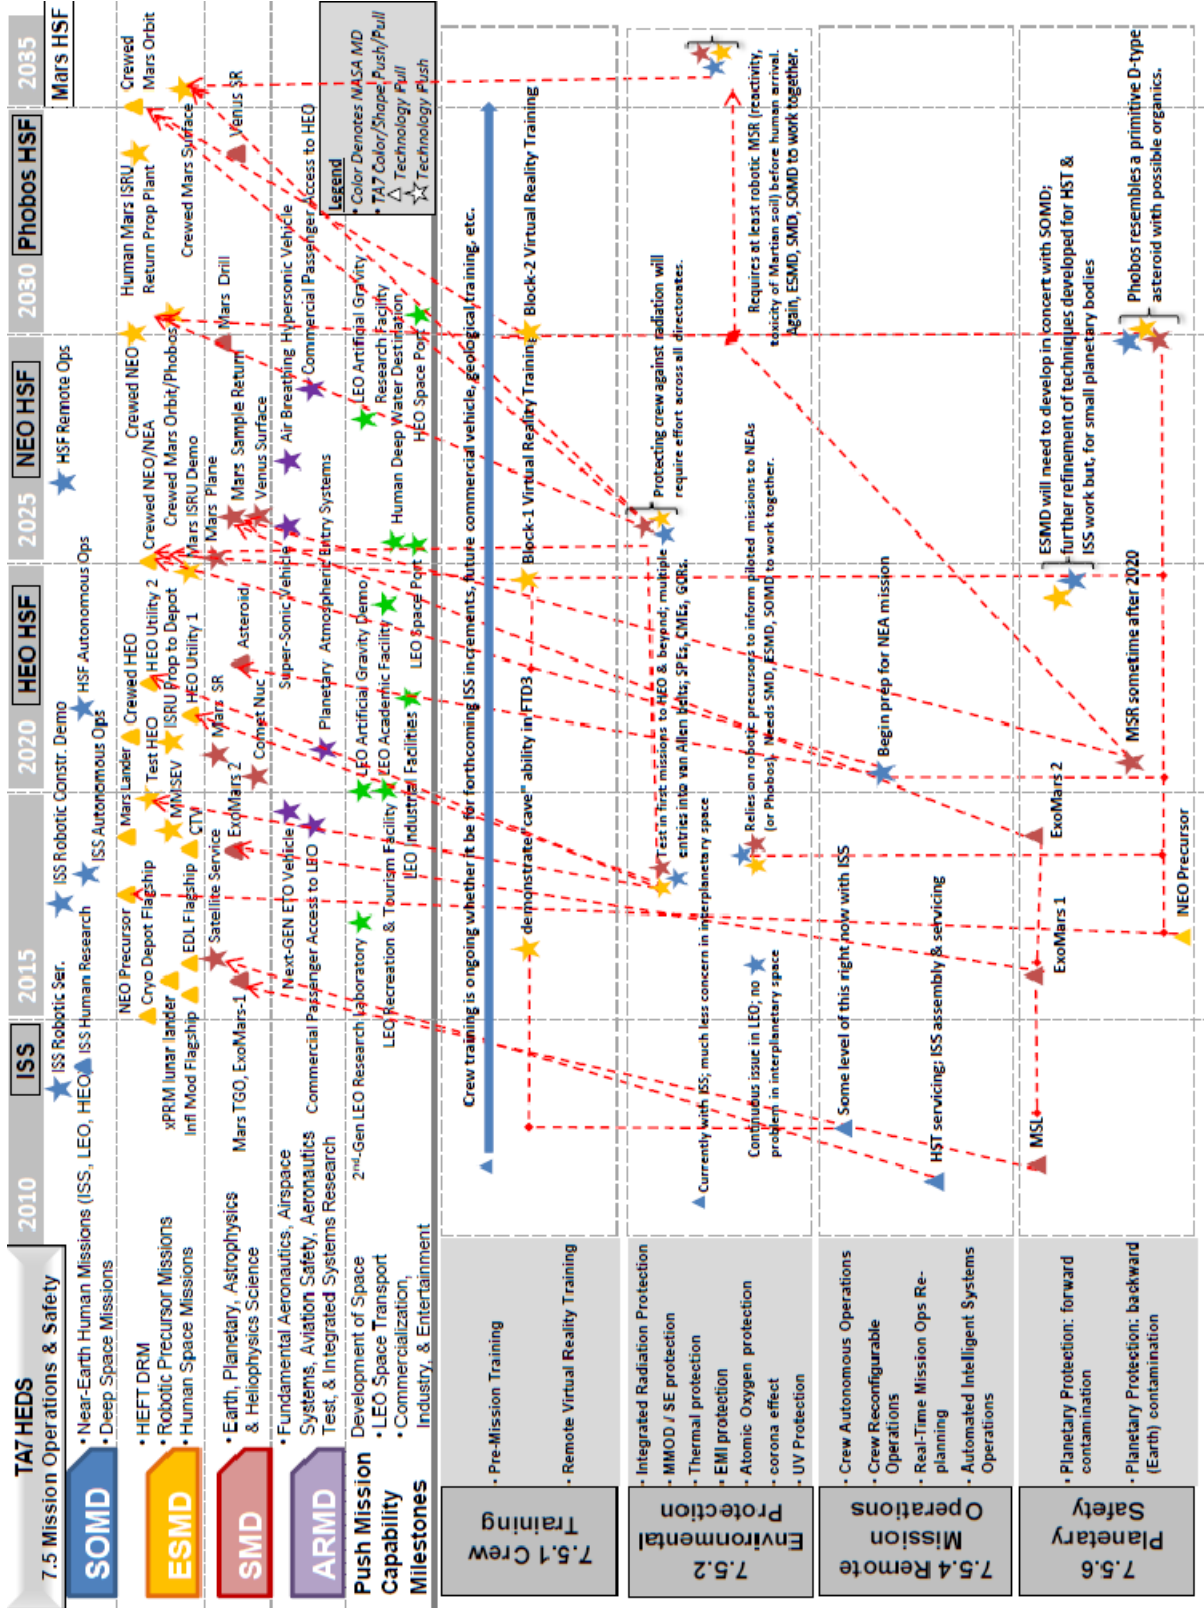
TA7 HEDS
7.5 Mission Operations & Safety

2010 | ISS | 2015 | 2020 | HEO HSF | 2025 | NEO HSF | 2030 | Phobos HSF | 2035 | Mars HSF

SOMD
• Near-Earth Human Missions (ISS, LEO, HEO)
• Deep Space Missions

ISS Robotic Ser.
ISS Human Research
ISS Robotic Constr. Demo
ISS Autonomous Ops
HSF Autonomous Ops
HSF Remote Ops

ESMD
• HEFT DRM
• Robotic Precursor Missions
• Human Space Missions

xPRM lunar lander
Infl Mod Flagship
NEO Precursor
Cryo Depot Flagship
EDL Flagship
Mars Lander
MMSEV
CTV
Test HEO
ISRU Prop to Depot
HEO Utility 1
Crewed HEO
HEO Utility 2
Crewed NEO/NEA
Mars ISRU Demo
Crewed Mars Orbit/Phobos
Crewed NEO
Human Mars ISRU Return Prop Plant
Crewed Mars Surface
Crewed Mars Orbit

SMD
• Earth, Planetary, Astrophysics & Heliophysics Science

Mars TGO, ExoMars-1
Satellite Service
ExoMars 2
Mars SR
Comet Nuc
Asteroid
Mars Plane
Mars Sample Return
Venus Surface
Mars Drill
Venus SR

ARMD
• Fundamental Aeronautics, Airspace Systems, Aviation Safety, Aeronautics Test, & Integrated Systems Research

Next-GEN ETO Vehicle
Commercial Passenger Access to LEO
Planetary Atmospheric Entry Systems
Super-Sonic Vehicle
Air Breathing Hypersonic Vehicle
Commercial Passenger Access to HEO

Push Mission Capability Milestones
Development of Space
• LEO Space Transport
• Commercialization, Industry, & Entertainment

2nd-Gen LEO Research Laboratory
LEO Recreation & Tourism Facility
LEO Industrial Facilities
LEO Artificial Gravity Demo
LEO Academic Facility
LEO Space Port
Human Deep Water Destination
LEO Artificial Gravity Research Facility
HEO Space Port

Legend
• Color Denotes NASA MD
• TA7 Color/Shape/Push/Pull
△ Technology Pull
☆ Technology Push

7.5.1 Crew Training
• Pre-Mission Training
• Remote Virtual Reality Training

Crew training is ongoing whether it be for forthcoming ISS increments, future commercial vehicle, geological training, etc.
demonstrate "cave" ability in FTD3
Block-1 Virtual Reality Training
Block-2 Virtual Reality Training

7.5.2 Environmental Protection
• Integrated Radiation Protection
• MMOD / SE protection
• Thermal protection
• EMI protection
• Atomic Oxygen protection
• corona effect
• UV Protection

Currently with ISS; much less concern in interplanetary space
Continuous issue in LEO; no problem in interplanetary space
Test in first missions to HEO & beyond; multiple entries into van Allen belts; SPEs, CMEs, GCRs.
Reliesion robotic precursors to inform piloted missions to NEAs (or Phobos). Needs SMD, ESMD, SOMD to work together.
Protecting crew against radiation will require effort across all directorates.
Requires at least robotic MSR (reactivity, toxicity of Martian soil) before human arrival. Again, ESMD, SMD, SOMD to work together.

7.5.4 Remote Mission Operations
• Crew Autonomous Operations
• Crew Reconfigurable Operation
• Real-Time Mission Ops Re-planning
• Automated Intelligent Systems Operations

Some level of this right now with ISS
HST servicing; ISS assembly & servicing
Begin prep for NEA mission

7.5.6 Planetary Safety
• Planetary Protection: forward contamination
• Planetary Protection: backward (Earth) contamination

MSL
ExoMars 1
NEO Precursor
ExoMars 2
MSR sometime after 2020
ESMD will need to develop in concert with SOMD; further refinement of techniques developed for HST & ISS work but, for small planetary bodies
Phobos resembles a primitive D-type asteroid with possible organics.